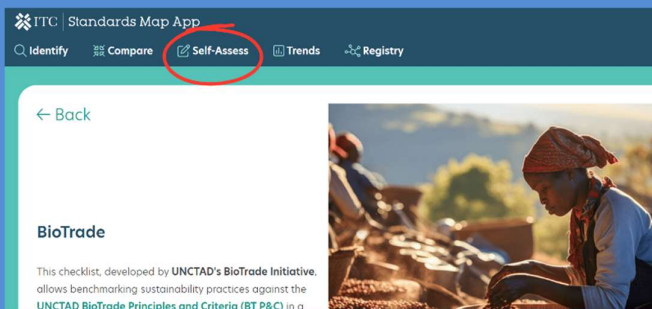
ITC | Standards Map App

Identify Compare Self-Assess Trends Registry

← Back

BioTrade

This checklist, developed by UNCTAD's BioTrade Initiative, allows benchmarking sustainability practices against the UNCTAD BioTrade Principles and Criteria (BT P&C) in a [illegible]